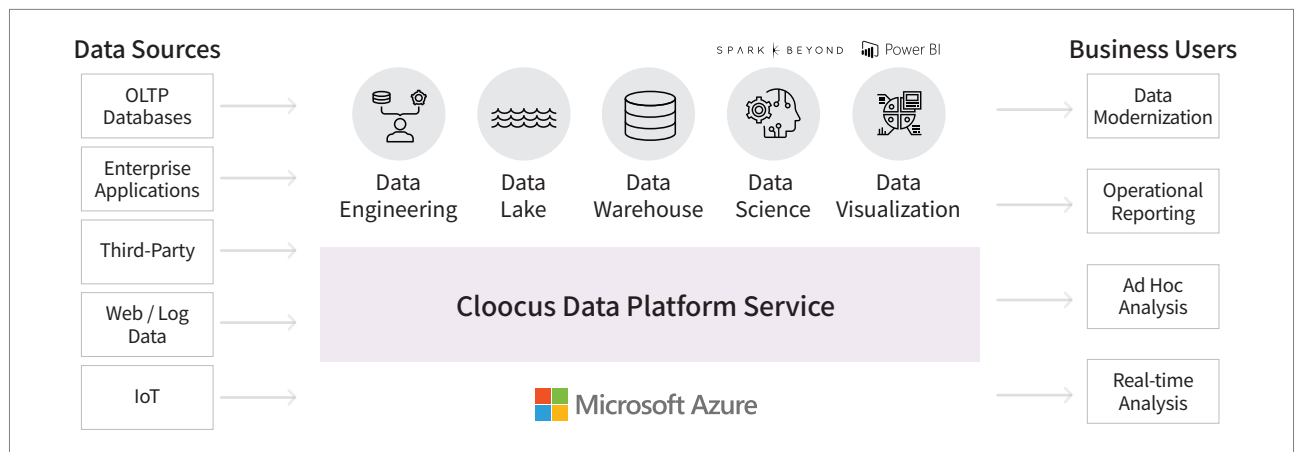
Data Sources

OLTP Databases

Enterprise Applications

Third-Party

Web / Log Data

IoT

SPARK BEYOND

Power BI

Data Engineering

Data Lake

Data Warehouse

Data Science

Data Visualization

Cloocus Data Platform Service

Microsoft Azure

Business Users

Data Modernization

Operational Reporting

Ad Hoc Analysis

Real-time Analysis